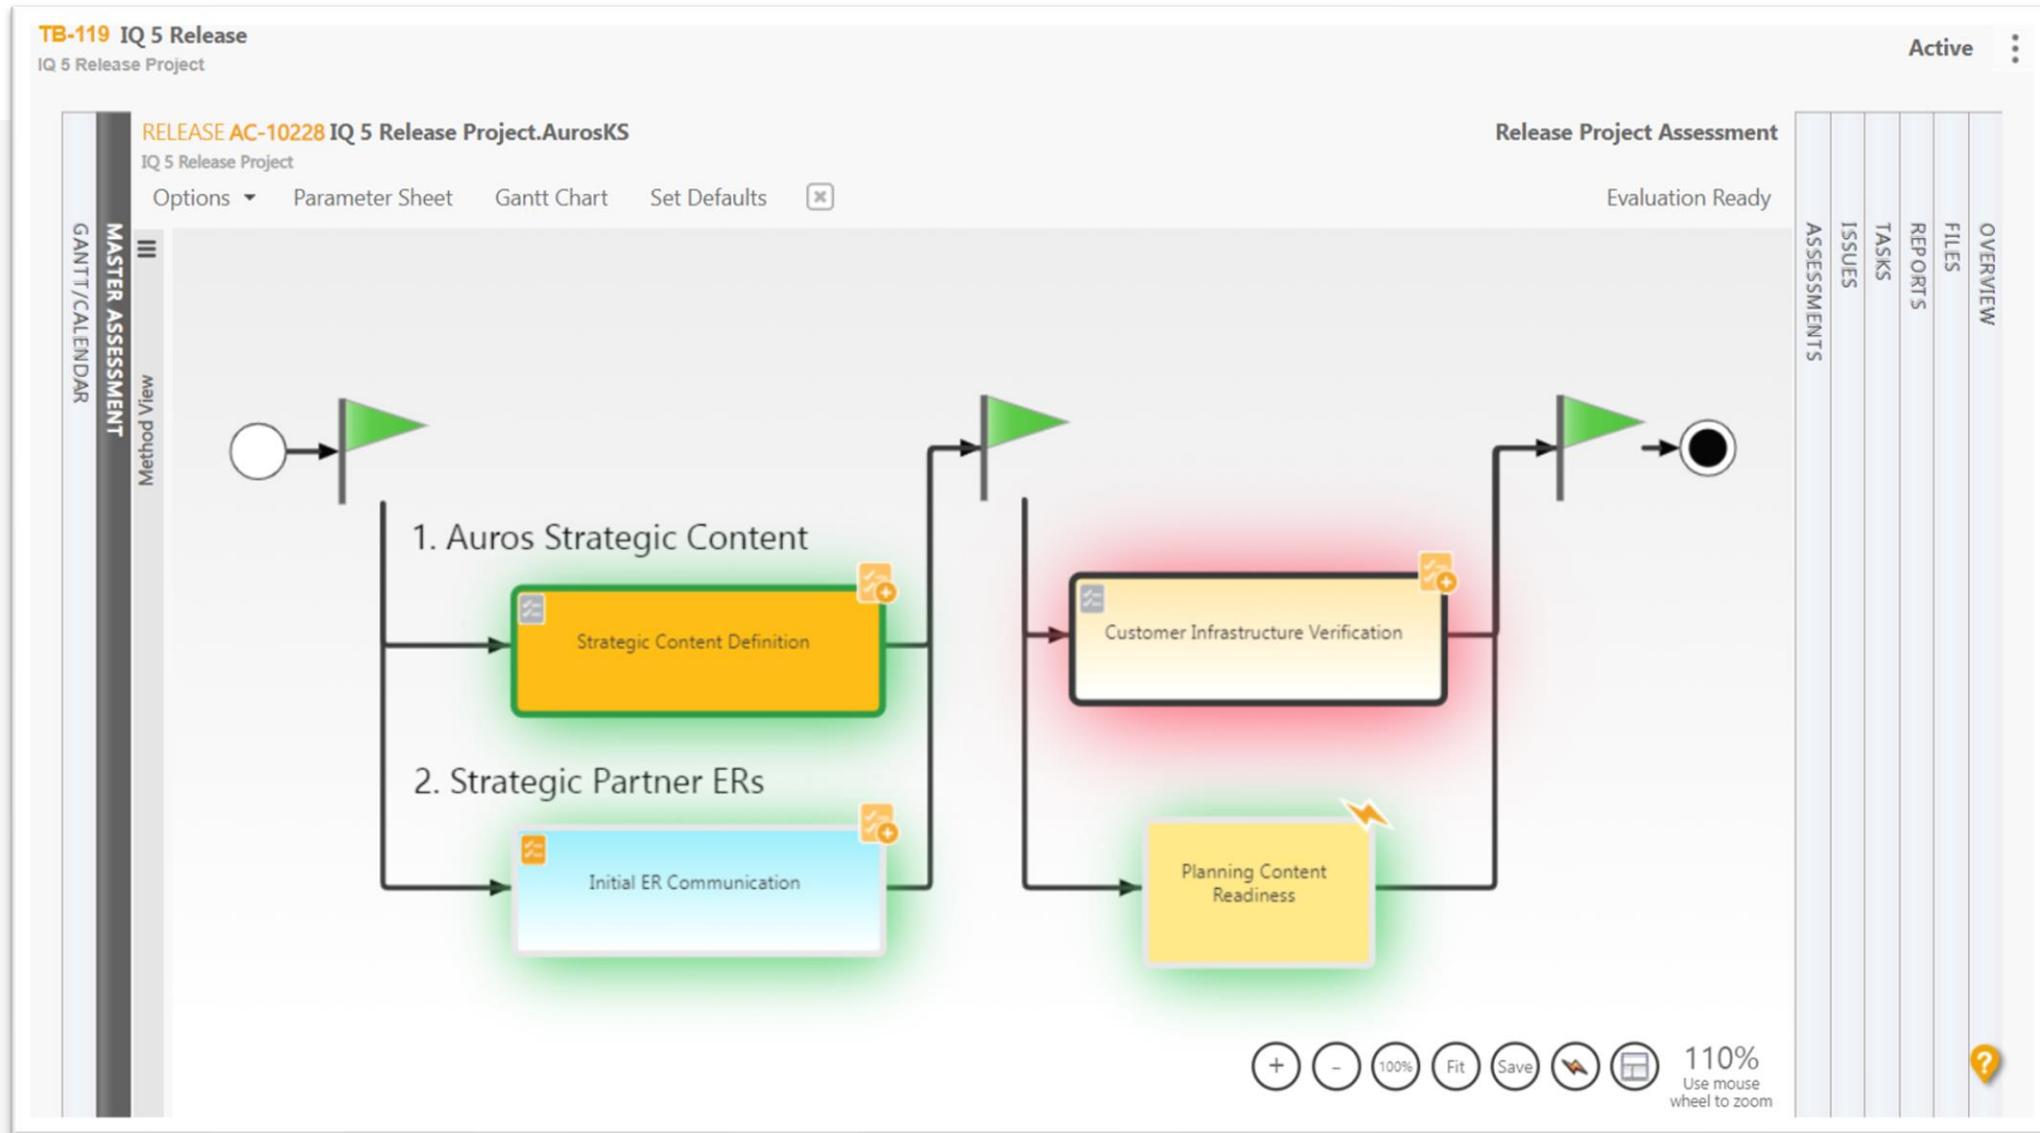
TB-119 IQ 5 Release
IQ 5 Release Project

Active

RELEASE AC-10228 IQ 5 Release Project.AurosKS
IQ 5 Release Project

Release Project Assessment

Options Parameter Sheet Gantt Chart Set Defaults

Evaluation Ready

GANTT/CALENDAR
MASTER ASSESSMENT
Method View

ASSESSMENTS
ISSUES
TASKS
REPORTS
FILES
OVERVIEW

1. Auros Strategic Content

Strategic Content Definition

Customer Infrastructure Verification

2. Strategic Partner ERs

Initial ER Communication

Planning Content Readiness

+ - 100% Fit Save

110%
Use mouse wheel to zoom